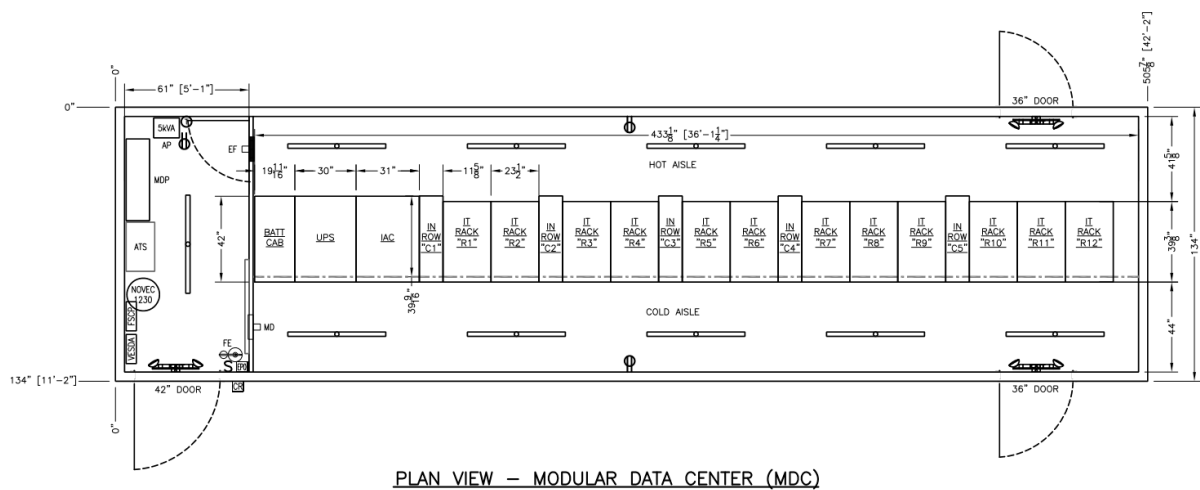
0"

0"

61" [5'-1"]

5kVA

AP

EF

$19\frac{11}{16}$"

30"

31"

$11\frac{5}{8}$"

$23\frac{1}{2}$"

$433\frac{1}{8}$" [36'-$1\frac{1}{4}$"]

36" DOOR

$505\frac{7}{8}$" [42'-2"]

HOT AISLE

MDP

42"

BATT CAB

UPS

IAC

IN ROW "C1"

IT RACK "R1"

IT RACK "R2"

IN ROW "C2"

IT RACK "R3"

IT RACK "R4"

IN ROW "C3"

IT RACK "R5"

IT RACK "R6"

IN ROW "C4"

IT RACK "R7"

IT RACK "R8"

IT RACK "R9"

IN ROW "C5"

IT RACK "R10"

IT RACK "R11"

IT RACK "R12"

$41\frac{5}{8}$"

$39\frac{3}{8}$"

134"

ATS

$39\frac{9}{16}$"

NOVEC 1230

FSCP

VESDA

MD

COLD AISLE

44"

FE

S EPO

134" [11'-2"]

42" DOOR

CR

36" DOOR

0"

PLAN VIEW – MODULAR DATA CENTER (MDC)